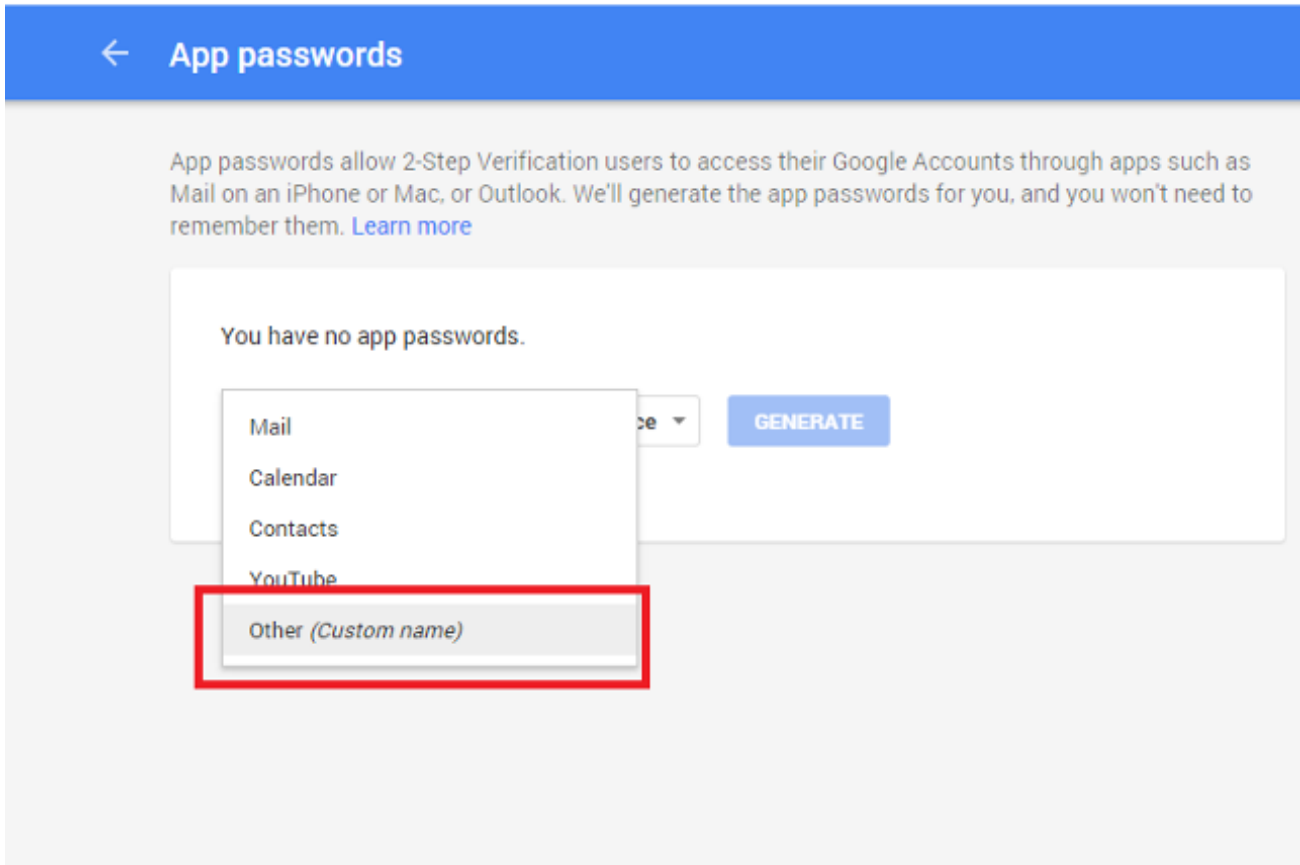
← App passwords

App passwords allow 2-Step Verification users to access their Google Accounts through apps such as Mail on an iPhone or Mac, or Outlook. We'll generate the app passwords for you, and you won't need to remember them. Learn more

You have no app passwords.

Mail
Calendar
Contacts
YouTube
Other (Custom name)

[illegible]ce ▾

GENERATE